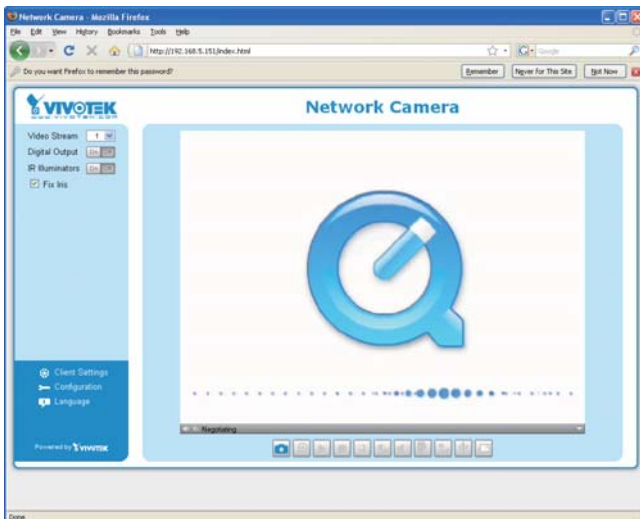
Network Camera - Mozilla Firefox

File Edit View History Bookmarks Tools Help

http://192.168.5.151/index.html

Google

Do you want Firefox to remember this password?

Remember

Never for This Site

Not Now

VIVOTEK

www.vivotek.com

Network Camera

Video Stream 1

Digital Output On Off

IR Illuminators On Off

Fix Iris

Client Settings

Configuration

Language

Powered by VIVOTEK

Negotiating

Done